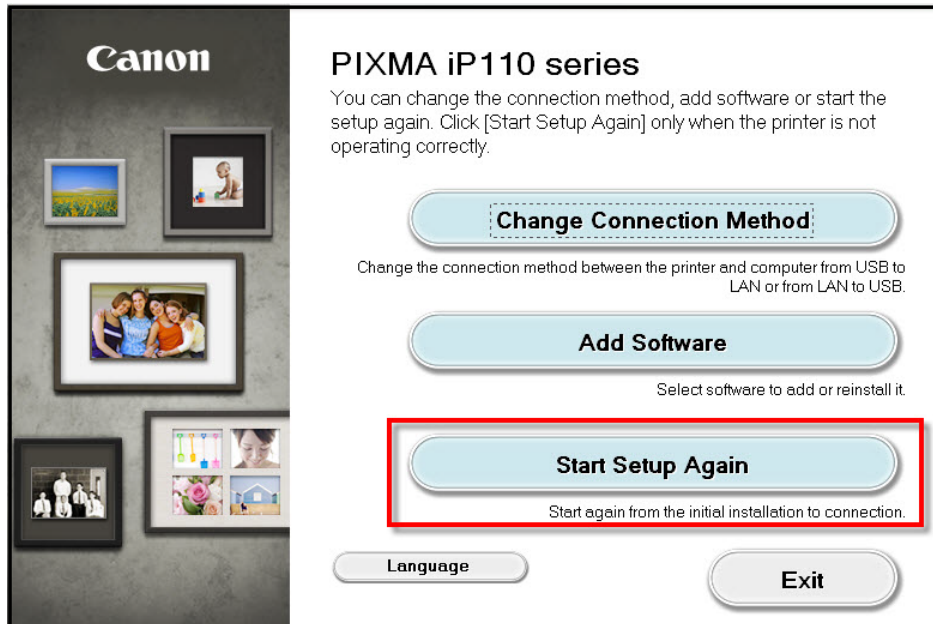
Canon

PIXMA iP110 series

You can change the connection method, add software or start the setup again. Click [Start Setup Again] only when the printer is not operating correctly.

Change Connection Method

Change the connection method between the printer and computer from USB to LAN or from LAN to USB.

Add Software

Select software to add or reinstall it.

Start Setup Again

Start again from the initial installation to connection.

Language

Exit